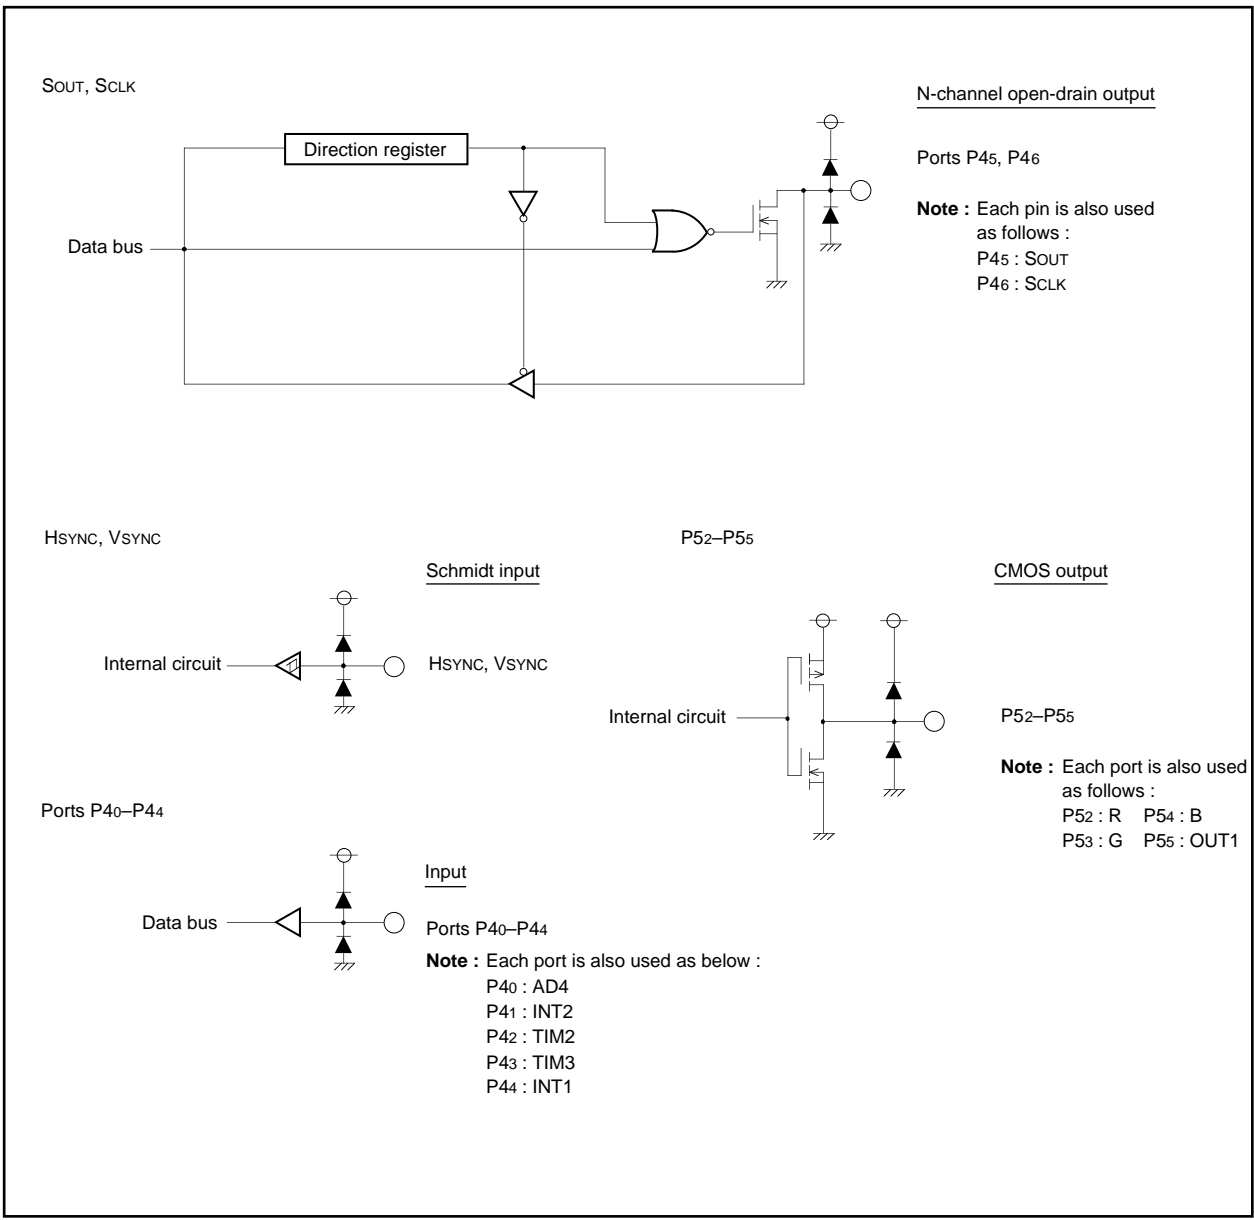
SOUT, SCLK

N-channel open-drain output

Direction register

Ports P4$_5$, P4$_6$

**Note :** Each pin is also used as follows :
P4$_5$ : SOUT
P4$_6$ : SCLK

Data bus

HSYNC, VSYNC

Schmidt input

Internal circuit

HSYNC, VSYNC

P5$_2$–P5$_5$

CMOS output

Internal circuit

P5$_2$–P5$_5$

**Note :** Each port is also used as follows :
P5$_2$ : R P5$_4$ : B
P5$_3$ : G P5$_5$ : OUT1

Ports P4$_0$–P4$_4$

Input

Data bus

Ports P4$_0$–P4$_4$

**Note :** Each port is also used as below :
P4$_0$ : AD4
P4$_1$ : INT2
P4$_2$ : TIM2
P4$_3$ : TIM3
P4$_4$ : INT1